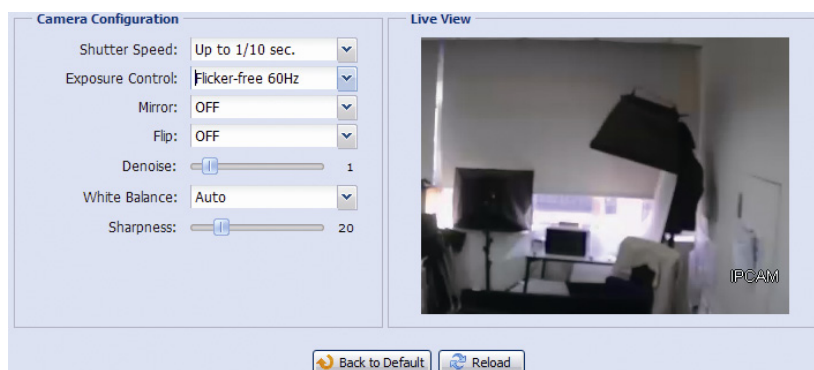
Camera Configuration

Shutter Speed: Up to 1/10 sec.

Exposure Control: Flicker-free 60Hz

Mirror: OFF

Flip: OFF

Denoise: 1

White Balance: Auto

Sharpness: 20

Live View

IPCAM

Back to Default

Reload